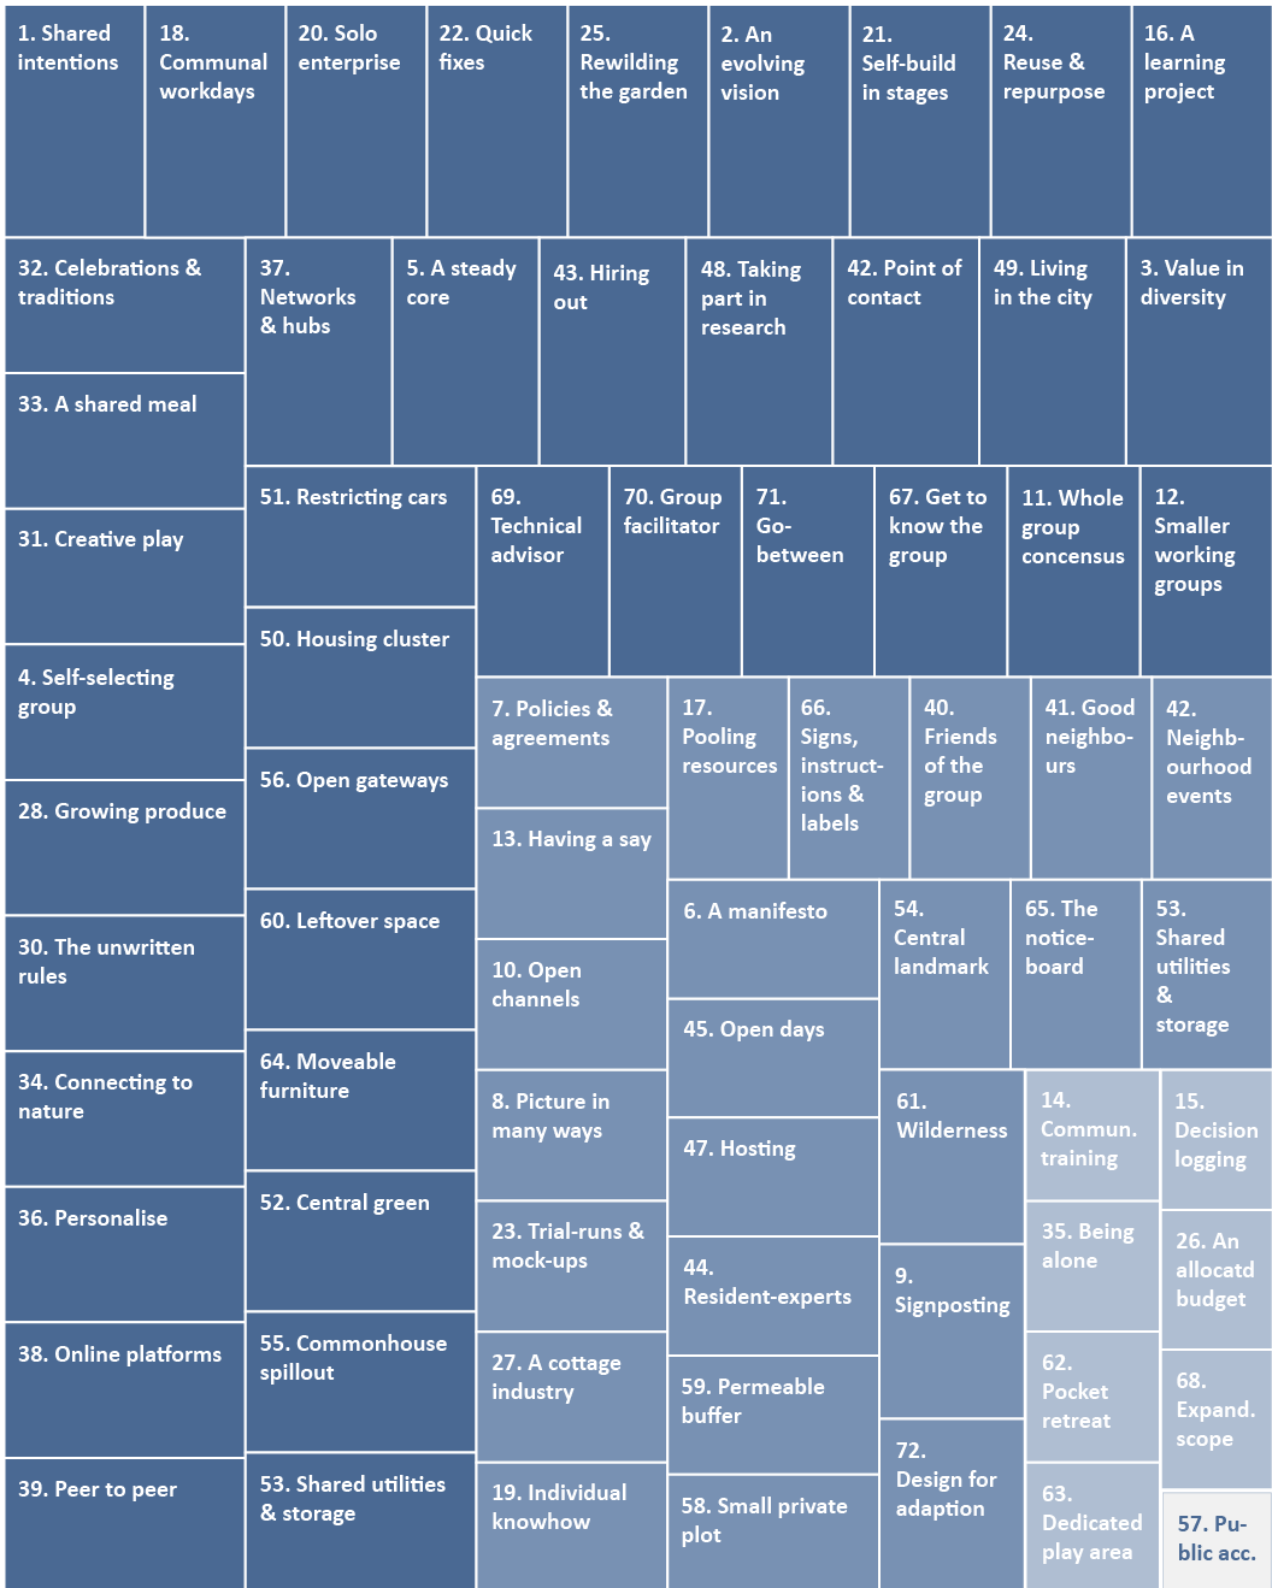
1. Shared intentions

18. Communal workdays

20. Solo enterprise

22. Quick fixes

25. Rewilding the garden

2. An evolving vision

21. Self-build in stages

24. Reuse & repurpose

16. A learning project

32. Celebrations & traditions

37. Networks & hubs

5. A steady core

43. Hiring out

48. Taking part in research

42. Point of contact

49. Living in the city

3. Value in diversity

33. A shared meal

51. Restricting cars

69. Technical advisor

70. Group facilitator

71. Go-between

67. Get to know the group

11. Whole group concensus

12. Smaller working groups

31. Creative play

50. Housing cluster

4. Self-selecting group

7. Policies & agreements

17. Pooling resources

66. Signs, instructions & labels

40. Friends of the group

41. Good neighbo-urs

42. Neighb-ourhood events

28. Growing produce

56. Open gateways

13. Having a say

30. The unwritten rules

60. Leftover space

6. A manifesto

54. Central landmark

65. The notice-board

53. Shared utilities & storage

10. Open channels

45. Open days

34. Connecting to nature

64. Moveable furniture

8. Picture in many ways

61. Wilderness

14. Commun. training

15. Decision logging

47. Hosting

36. Personalise

52. Central green

23. Trial-runs & mock-ups

35. Being alone

26. An allocatd budget

44. Resident-experts

9. Signposting

38. Online platforms

55. Commonhouse spillout

27. A cottage industry

62. Pocket retreat

59. Permeable buffer

68. Expand. scope

72. Design for adaption

39. Peer to peer

53. Shared utilities & storage

19. Individual knowhow

58. Small private plot

63. Dedicated play area

57. Public acc.